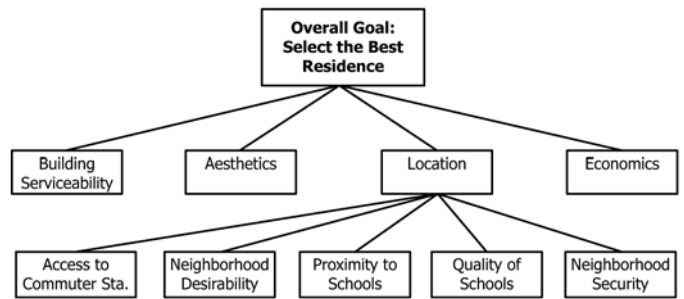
Overall Goal: Select the Best Residence

Building Serviceability

Aesthetics

Location

Economics

Access to Commuter Sta.

Neighborhood Desirability

Proximity to Schools

Quality of Schools

Neighborhood Security